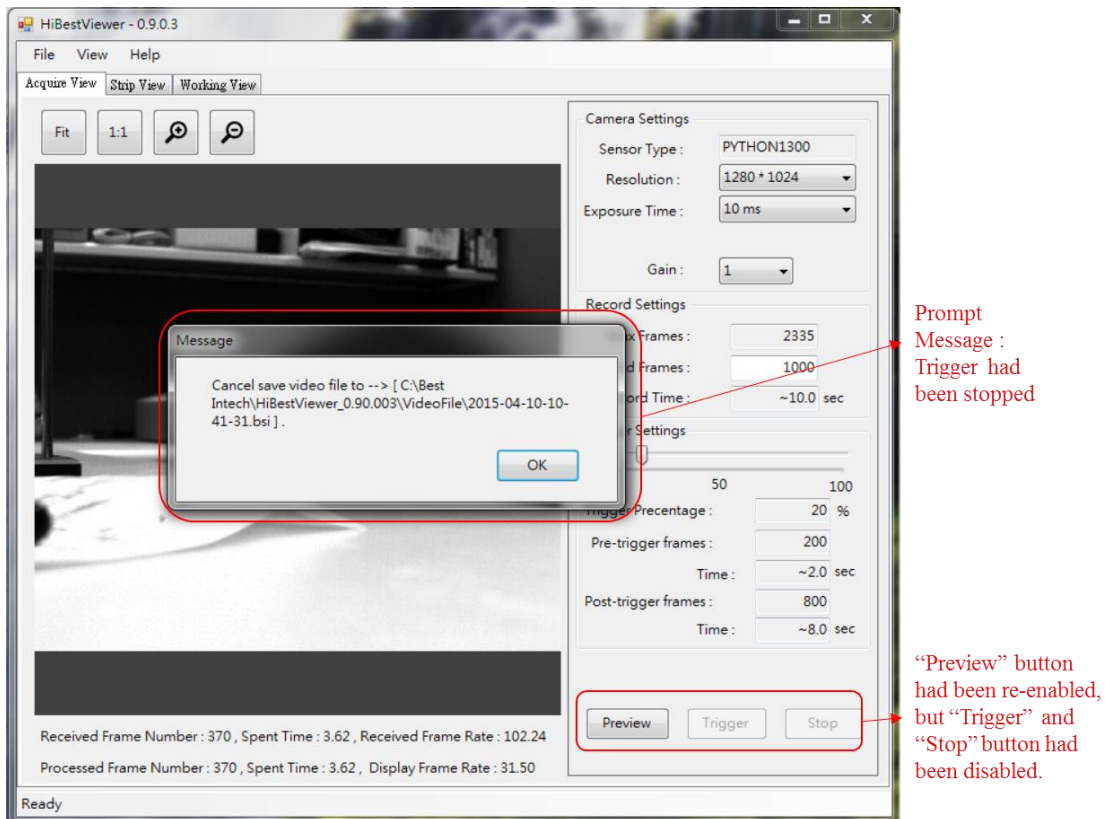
HiBestViewer - 0.9.0.3

File View Help

Acquire View | Strip View | Working View

Fit 1:1

Camera Settings

Sensor Type : PYTHON1300

Resolution : 1280 * 1024

Exposure Time : 10 ms

Gain : 1

Record Settings

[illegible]x Frames : 2335

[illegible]d Frames : 1000

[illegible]ord Time : ~10.0 sec

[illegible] Settings

50 100

Trigger Precentage : 20 %

Pre-trigger frames : 200

Time : ~2.0 sec

Post-trigger frames : 800

Time : ~8.0 sec

Message

Cancel save video file to --> [ C:\Best Intech\HiBestViewer_0.90.003\VideoFile\2015-04-10-10-41-31.bsi ] .

OK

Preview Trigger Stop

Received Frame Number : 370 , Spent Time : 3.62 , Received Frame Rate : 102.24

Processed Frame Number : 370 , Spent Time : 3.62 , Display Frame Rate : 31.50

Ready

Prompt Message : Trigger had been stopped

“Preview” button had been re-enabled, but “Trigger” and “Stop” button had been disabled.